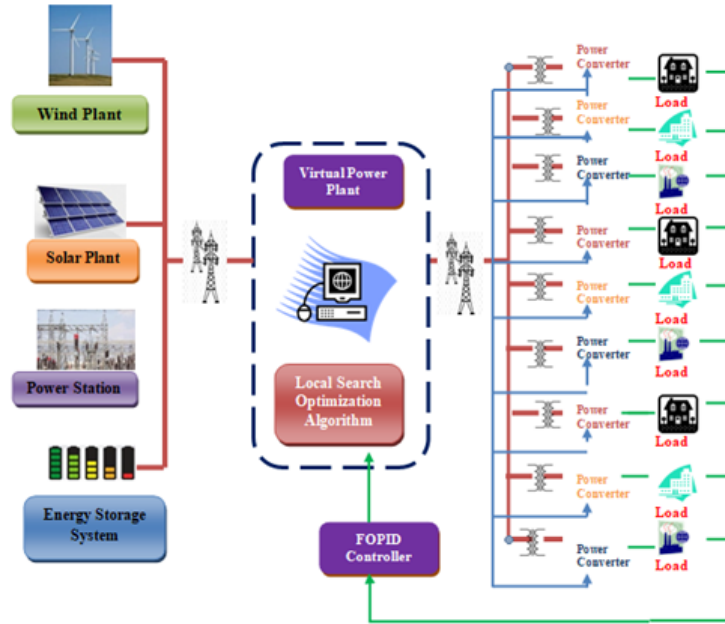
Wind Plant

Solar Plant

Power Station

Energy Storage System

Virtual Power Plant

Local Search Optimization Algorithm

FOPID Controller

Power Converter
Load

Power Converter
Load

Power Converter
Load

Power Converter
Load

Power Converter
Load

Power Converter
Load

Power Converter
Load

Power Converter
Load

Power Converter
Load